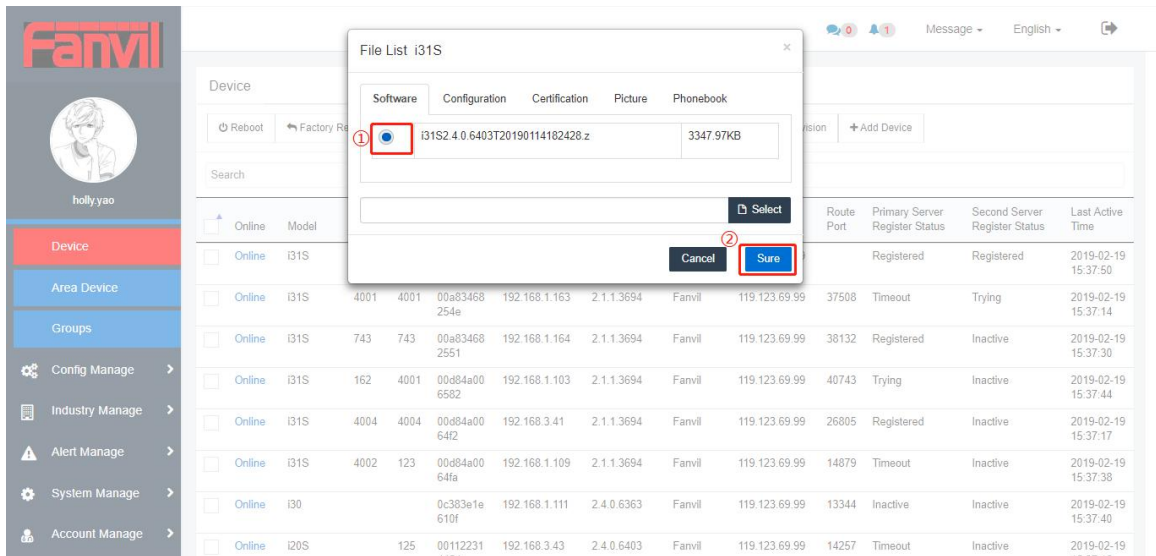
Fanvil

holly.yao

Device

Area Device

Groups

Config Manage

Industry Manage

Alert Manage

System Manage

Account Manage

0 1 Message English

Device

Reboot Factory Re

vision + Add Device

Search

File List i31S

Software Configuration Certification Picture Phonebook

①

i31S2.4.0.6403T20190114182428.z 3347.97KB

Select

②

Cancel Sure

| Online | Model | | | | | | | | Route Port | Primary Server Register Status | Second Server Register Status | Last Active Time |
|---|---|---|---|---|---|---|---|---|---|---|---|---|
| Online | i31S | | | | | | | | | Registered | Registered | 2019-02-19 15:37:50 |
| Online | i31S | 4001 | 4001 | 00a83468254e | 192.168.1.163 | 2.1.1.3694 | Fanvil | 119.123.69.99 | 37508 | Timeout | Trying | 2019-02-19 15:37:14 |
| Online | i31S | 743 | 743 | 00a834682551 | 192.168.1.164 | 2.1.1.3694 | Fanvil | 119.123.69.99 | 38132 | Registered | Inactive | 2019-02-19 15:37:30 |
| Online | i31S | 162 | 4001 | 00d84a006582 | 192.168.1.103 | 2.1.1.3694 | Fanvil | 119.123.69.99 | 40743 | Trying | Inactive | 2019-02-19 15:37:44 |
| Online | i31S | 4004 | 4004 | 00d84a0064f2 | 192.168.3.41 | 2.1.1.3694 | Fanvil | 119.123.69.99 | 26805 | Registered | Inactive | 2019-02-19 15:37:17 |
| Online | i31S | 4002 | 123 | 00d84a0064fa | 192.168.1.109 | 2.1.1.3694 | Fanvil | 119.123.69.99 | 14879 | Timeout | Inactive | 2019-02-19 15:37:38 |
| Online | i30 | | | 0c383e1e610f | 192.168.1.111 | 2.4.0.6363 | Fanvil | 119.123.69.99 | 13344 | Inactive | Inactive | 2019-02-19 15:37:40 |
| Online | i20S | | 125 | 00112231 | 192.168.3.43 | 2.4.0.6403 | Fanvil | 119.123.69.99 | 14257 | Timeout | Inactive | 2019-02-19 |